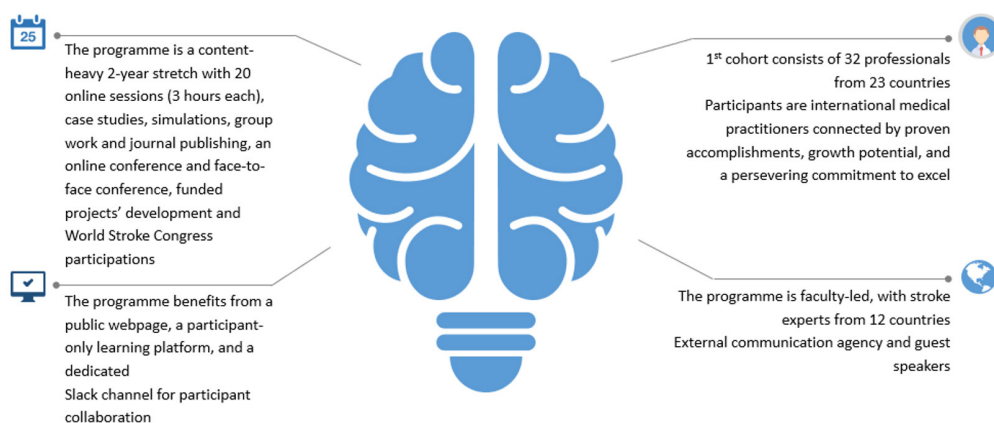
25

The programme is a content-heavy 2-year stretch with 20 online sessions (3 hours each), case studies, simulations, group work and journal publishing, an online conference and face-to-face conference, funded projects' development and World Stroke Congress participations

1$^{st}$ cohort consists of 32 professionals from 23 countries
Participants are international medical practitioners connected by proven accomplishments, growth potential, and a persevering commitment to excel

The programme benefits from a public webpage, a participant-only learning platform, and a dedicated
Slack channel for participant collaboration

The programme is faculty-led, with stroke experts from 12 countries
External communication agency and guest speakers